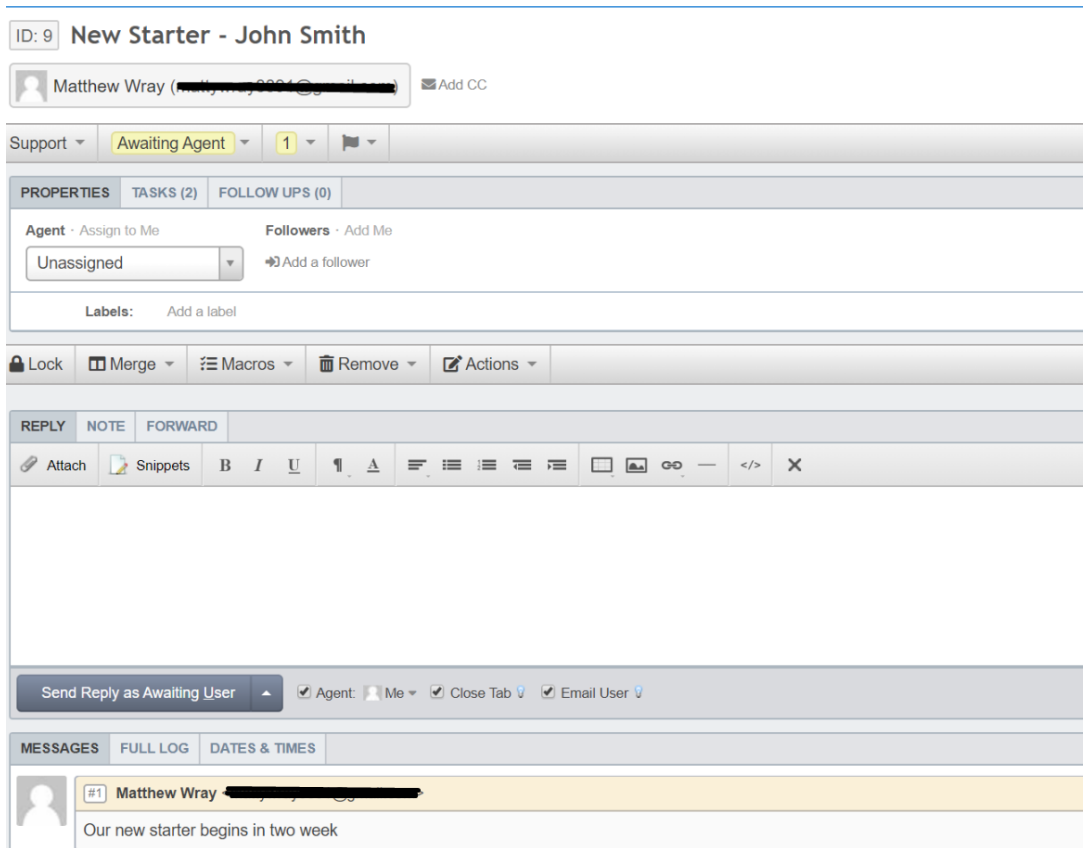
ID: 9 New Starter - John Smith

Matthew Wray ([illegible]) Add CC

Support Awaiting Agent 1

PROPERTIES TASKS (2) FOLLOW UPS (0)

Agent · Assign to Me
Unassigned

Followers · Add Me
Add a follower

Labels: Add a label

Lock Merge Macros Remove Actions

REPLY NOTE FORWARD

Attach Snippets B I U ¶ A

Send Reply as Awaiting User Agent: Me Close Tab Email User

MESSAGES FULL LOG DATES & TIMES

#1 Matthew Wray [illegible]

Our new starter begins in two week